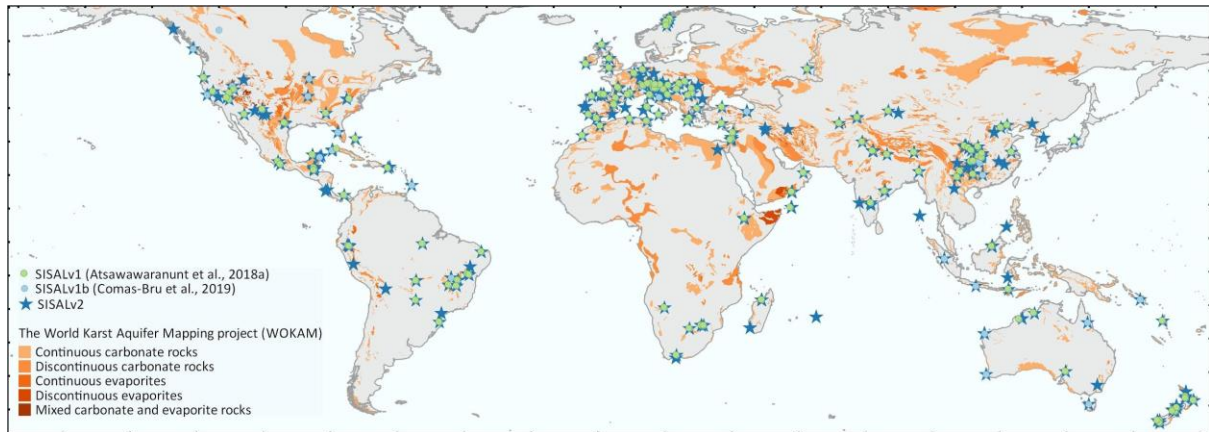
SISALv1 (Atsawawaranunt et al., 2018a)
SISALv1b (Comas-Bru et al., 2019)
SISALv2

The World Karst Aquifer Mapping project (WOKAM)
Continuous carbonate rocks
Discontinuous carbonate rocks
Continuous evaporites
Discontinuous evaporites
Mixed carbonate and evaporite rocks